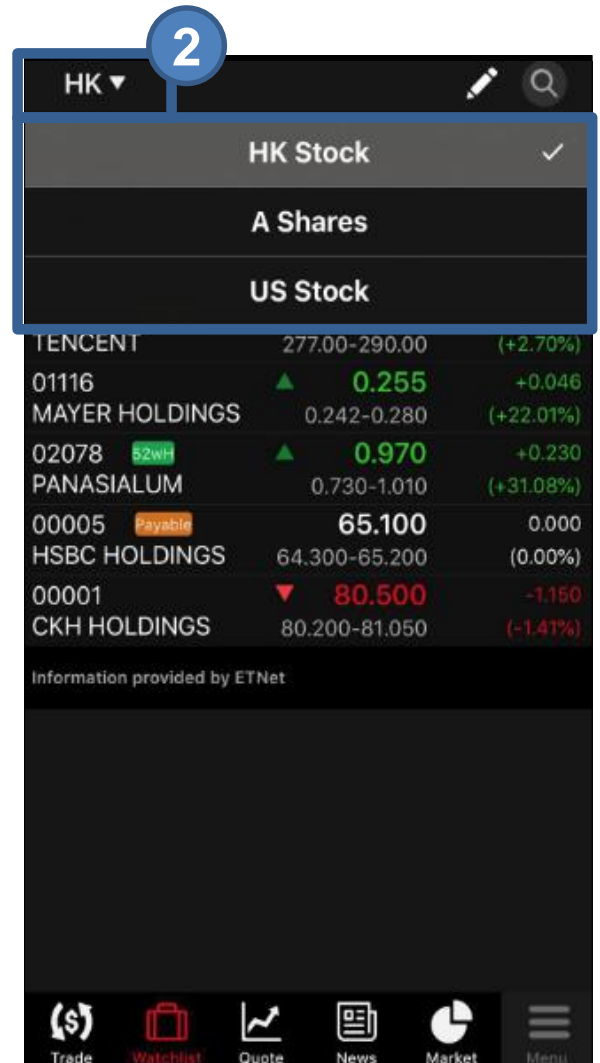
2

HK ▾

HK Stock ✓

A Shares

US Stock

TENCENT 277.00-290.00 (+2.70%)

01116 ▲ 0.255 +0.046
MAYER HOLDINGS 0.242-0.280 (+22.01%)

02078 52wH ▲ 0.970 +0.230
PANASIALUM 0.730-1.010 (+31.08%)

00005 Payable 65.100 0.000
HSBC HOLDINGS 64.300-65.200 (0.00%)

00001 ▼ 80.500 -1.150
CKH HOLDINGS 80.200-81.050 (-1.41%)

Information provided by ETNet

Trade Watchlist Quote News Market Menu